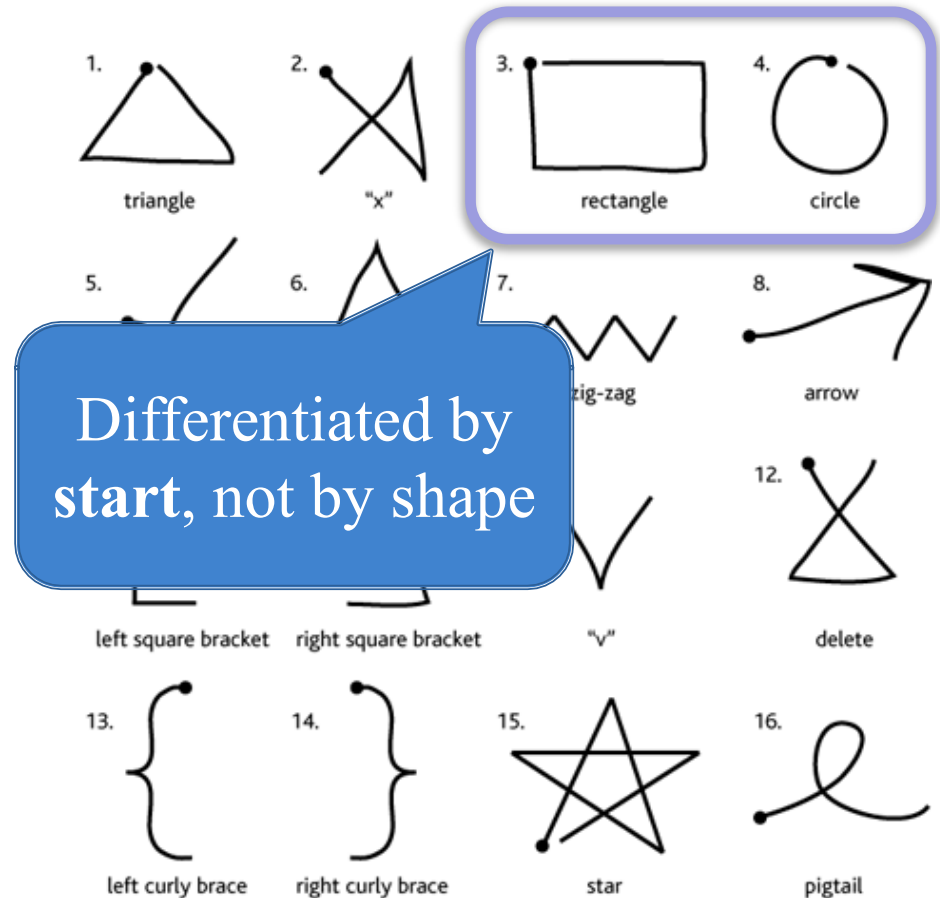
1.

triangle

2.

"x"

3.

rectangle

4.

circle

5.

6.

7.

zig-zag

8.

arrow

Differentiated by **start**, not by shape

12.

left square bracket

right square bracket

"v"

delete

13.

left curly brace

14.

right curly brace

15.

star

16.

pigtail